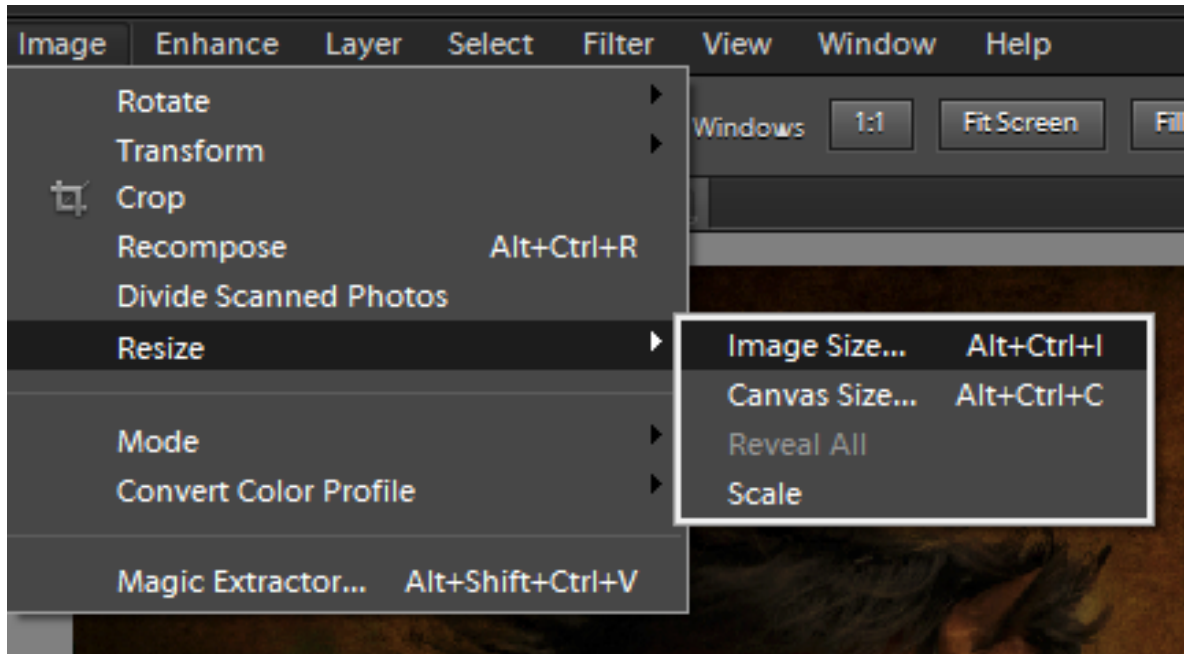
Image Enhance Layer Select Filter View Window Help

Windows 1:1 Fit Screen Fill

Rotate
Transform
Crop
Recompose Alt+Ctrl+R
Divide Scanned Photos
Resize

Mode
Convert Color Profile

Magic Extractor... Alt+Shift+Ctrl+V

Image Size... Alt+Ctrl+I
Canvas Size... Alt+Ctrl+C
Reveal All
Scale